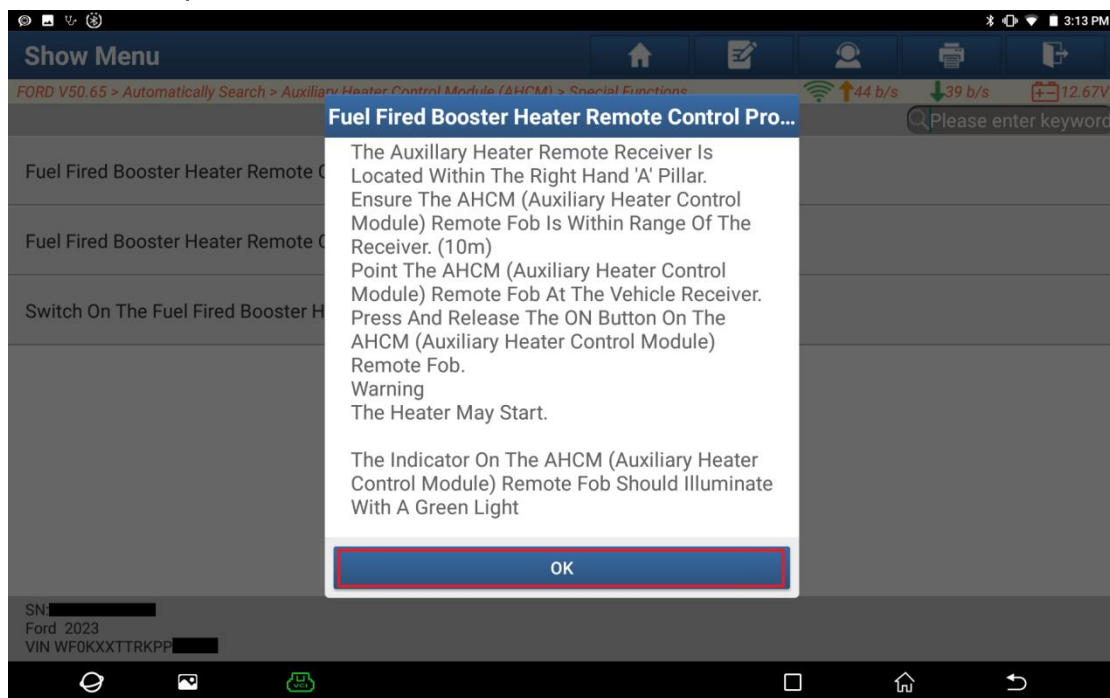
3:13 PM

Show Menu

FORD V50.65 > Automatically Search > Auxiliary Heater Control Module (AHCM) > Special Functions

44 b/s
39 b/s
12.67V

Please enter keyword

Fuel Fired Booster Heater Remote C

Fuel Fired Booster Heater Remote C

Switch On The Fuel Fired Booster H

Fuel Fired Booster Heater Remote Control Pro...

The Auxillary Heater Remote Receiver Is Located Within The Right Hand 'A' Pillar.
Ensure The AHCM (Auxiliary Heater Control Module) Remote Fob Is Within Range Of The Receiver. (10m)
Point The AHCM (Auxiliary Heater Control Module) Remote Fob At The Vehicle Receiver.
Press And Release The ON Button On The AHCM (Auxiliary Heater Control Module) Remote Fob.
Warning
The Heater May Start.

The Indicator On The AHCM (Auxiliary Heater Control Module) Remote Fob Should Illuminate With A Green Light

OK

SN:
Ford 2023
VIN WF0KXXTTRKPP

VCI